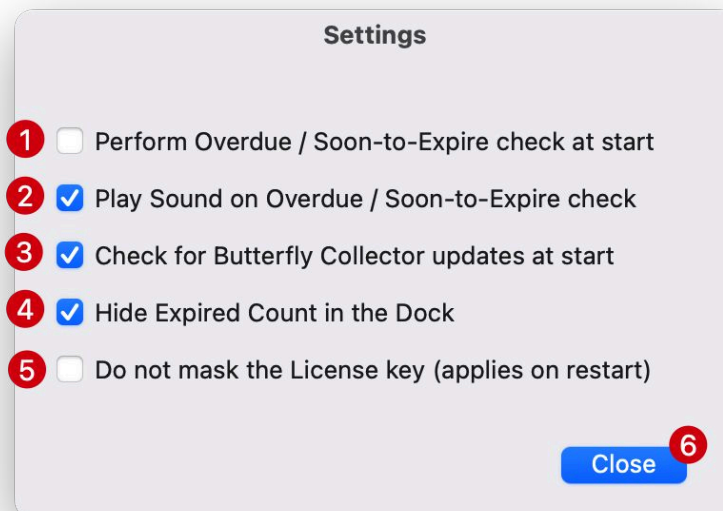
Settings

1 Perform Overdue / Soon-to-Expire check at start

2 Play Sound on Overdue / Soon-to-Expire check

3 Check for Butterfly Collector updates at start

4 Hide Expired Count in the Dock

5 Do not mask the License key (applies on restart)

6 Close